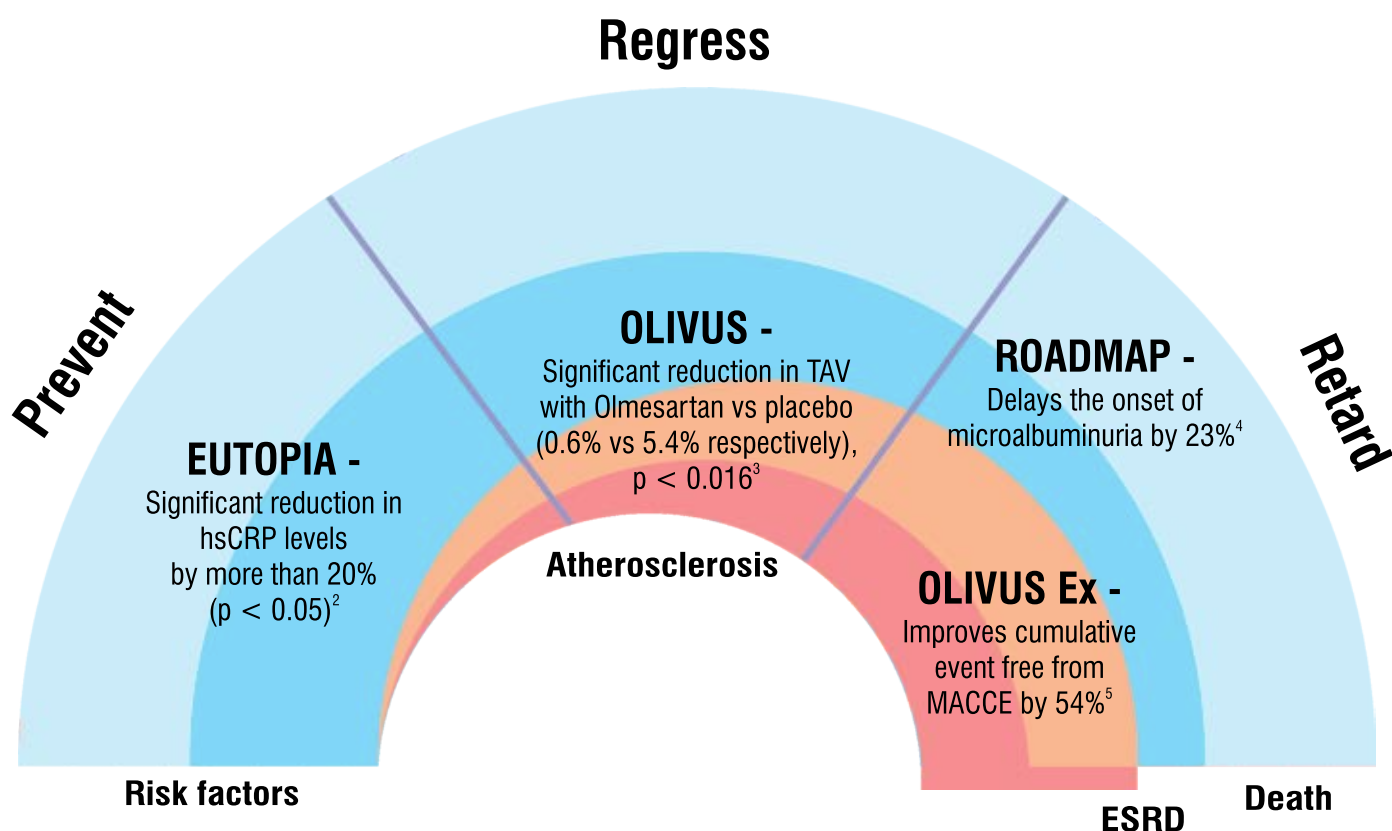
Regress

Prevent

Retard

EUTOPIA -
Significant reduction in hsCRP levels by more than 20% (p < 0.05)$^{2}$

OLIVUS -
Significant reduction in TAV with Olmesartan vs placebo (0.6% vs 5.4% respectively), p < 0.016$^{3}$

ROADMAP -
Delays the onset of microalbuminuria by 23%$^{4}$

Atherosclerosis

OLIVUS Ex -
Improves cumulative event free from MACCE by 54%$^{5}$

Risk factors

ESRD

Death